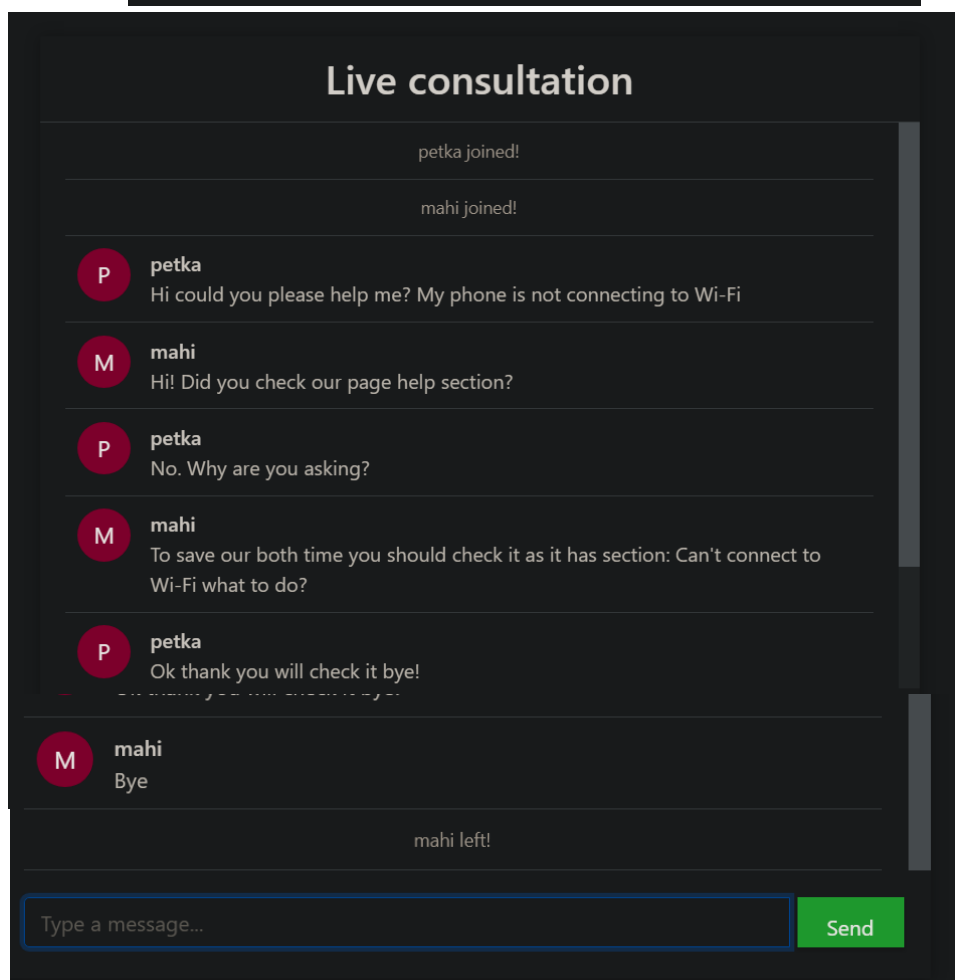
Live consultation

petka joined!

mahi joined!

P
petka
Hi could you please help me? My phone is not connecting to Wi-Fi

M
mahi
Hi! Did you check our page help section?

P
petka
No. Why are you asking?

M
mahi
To save our both time you should check it as it has section: Can't connect to Wi-Fi what to do?

P
petka
Ok thank you will check it bye!

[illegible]

M
mahi
Bye

mahi left!

Type a message...

Send